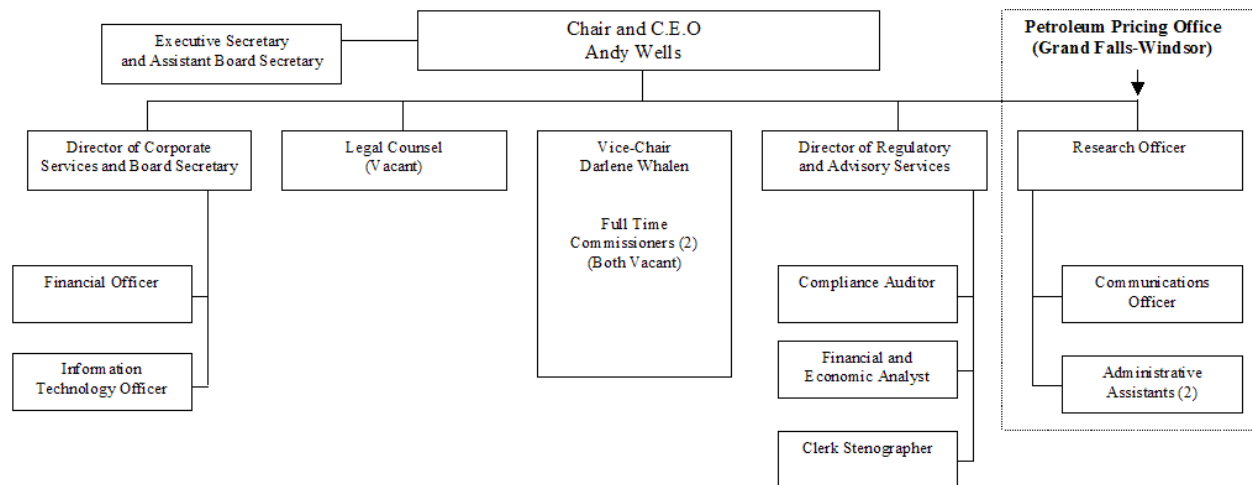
Executive Secretary and Assistant Board Secretary

Chair and C.E.O
Andy Wells

Petroleum Pricing Office
(Grand Falls-Windsor)

Director of Corporate Services and Board Secretary

Legal Counsel
(Vacant)

Vice-Chair
Darlene Whalen

Full Time Commissioners (2)
(Both Vacant)

Director of Regulatory and Advisory Services

Research Officer

Financial Officer

Information Technology Officer

Compliance Auditor

Financial and Economic Analyst

Clerk Stenographer

Communications Officer

Administrative Assistants (2)